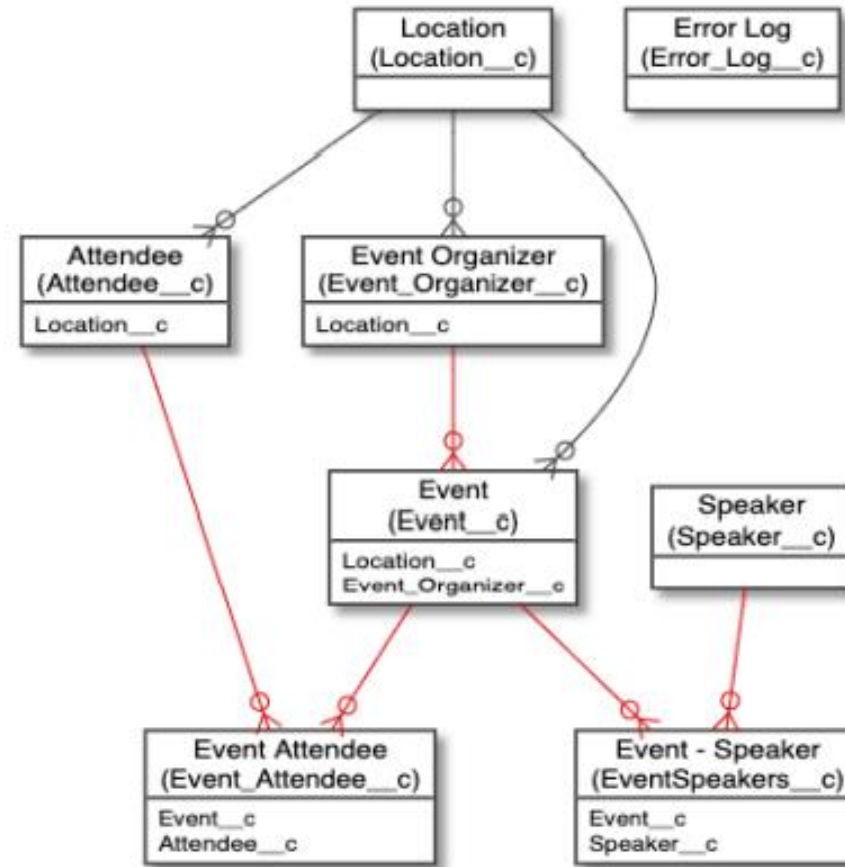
Location
(Location__c)

Error Log
(Error_Log__c)

Attendee
(Attendee__c)
Location__c

Event Organizer
(Event_Organizer__c)
Location__c

Event
(Event__c)
Location__c
Event_Organizer__c

Speaker
(Speaker__c)

Event Attendee
(Event_Attendee__c)
Event__c
Attendee__c

Event - Speaker
(EventSpeakers__c)
Event__c
Speaker__c